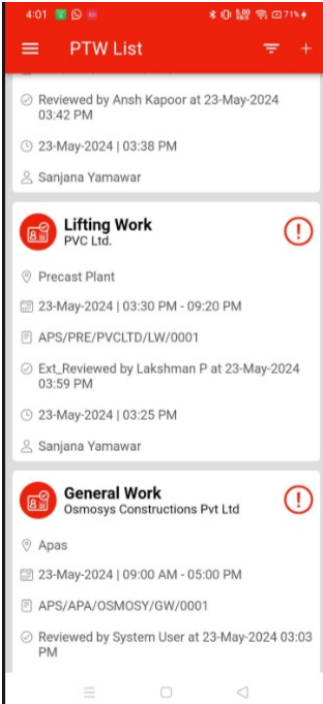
4:01

71%

PTW List

Reviewed by Ansh Kapoor at 23-May-2024 03:42 PM

23-May-2024 | 03:38 PM

Sanjana Yamawar

Lifting Work
PVC Ltd.

Precast Plant

23-May-2024 | 03:30 PM - 09:20 PM

APS/PRE/PVCLTD/LW/0001

Ext_Reviewed by Lakshman P at 23-May-2024 03:59 PM

23-May-2024 | 03:25 PM

Sanjana Yamawar

General Work
Osmosys Constructions Pvt Ltd

Apas

23-May-2024 | 09:00 AM - 05:00 PM

APS/APA/OSMOSY/GW/0001

Reviewed by System User at 23-May-2024 03:03 PM